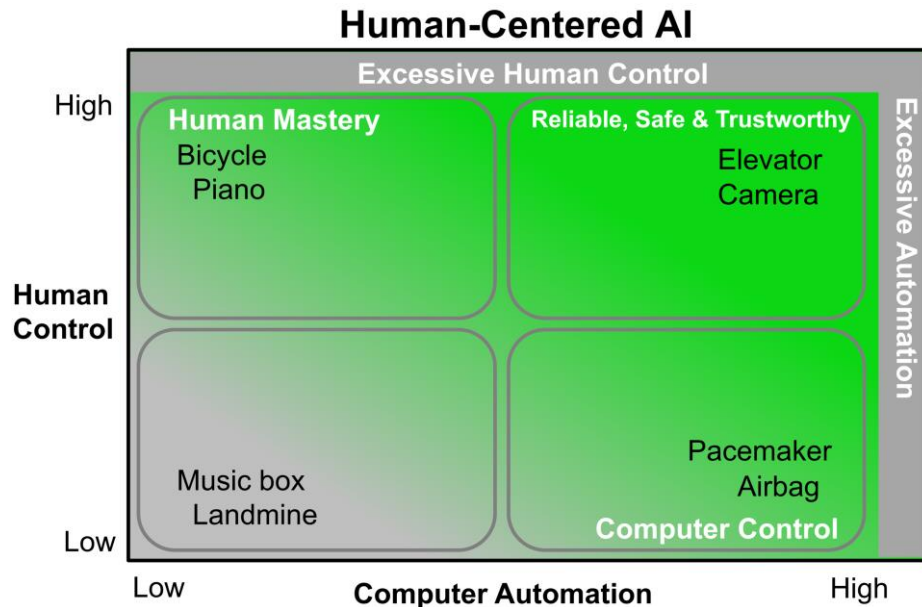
Human-Centered AI

Excessive Human Control

High

Human Mastery
Bicycle
Piano

Reliable, Safe & Trustworthy
Elevator
Camera

Excessive Automation

Human Control

Music box
Landmine

Pacemaker
Airbag
Computer Control

Low

Low
Computer Automation
High